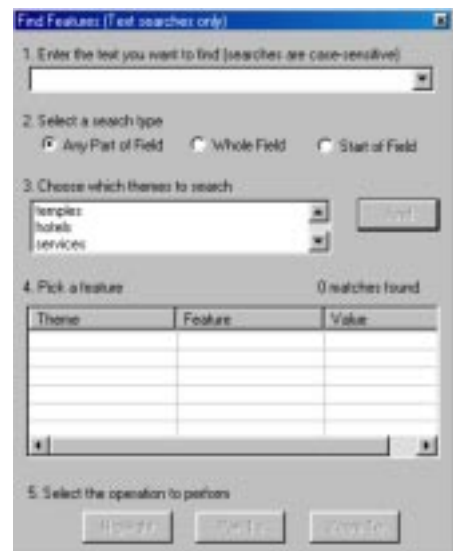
Find Features (Text searches only)

1. Enter the text you want to find (searches are case-sensitive)

2. Select a search type

Any Part of Field

Whole Field

Start of Field

3. Choose which themes to search

temples
hotels
services

Find

4. Pick a feature

0 matches found

| Theme | Feature | Value |
|---|---|---|
| | | |

5. Select the operation to perform

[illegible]

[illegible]

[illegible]